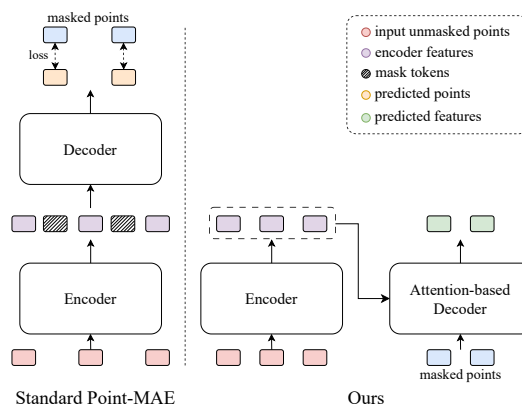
masked points

loss

Decoder

Encoder

Standard Point-MAE

input unmasked points
encoder features
mask tokens
predicted points
predicted features

Encoder

Attention-based Decoder

masked points

Ours